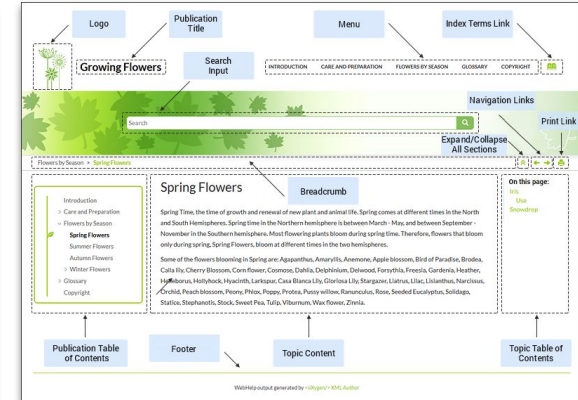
Logo

Publication Title

Menu

Index Terms Link

Growing Flowers

INTRODUCTION CARE AND PREPARATION FLOWERS BY SEASON GLOSSARY COPYRIGHT

Search Input

Search

Navigation Links

Print Link

Expand/Collapse All Sections

Flowers by Season > Spring Flowers

Breadcrumb

Introduction
> Care and Preparation
∨ Flowers by Season
Spring Flowers
Summer Flowers
Autumn Flowers
> Winter Flowers
> Glossary
Copyright

Spring Flowers

Spring Time, the time of growth and renewal of new plant and animal life. Spring comes at different times in the North and South Hemispheres. Spring time in the Northern hemisphere is between March - May, and between September - November in the Southern hemisphere. Most flowering plants bloom during spring time. Therefore, flowers that bloom only during spring, Spring Flowers, bloom at different times in the two hemispheres.

Some of the flowers blooming in Spring are: Agapanthus, Amaryllis, Anemone, Apple blossom, Bird of Paradise, Brodea, Calla lily, Cherry Blossom, Corn flower, Cosmose, Dahlia, Delphinium, Delwood, Forsythia, Freesia, Gardenia, Heather, Helleborus, Hollyhock, Hyacinth, Larkspur, Casa Blanca Lily, Gloriosa Lily, Stargazer, Liatrus, Lilac, Lisianthus, Narcissus, Orchid, Peach blossom, Peony, Phlox, Poppy, Protea, Pussy willow, Ranunculus, Rose, Seeded Eucalyptus, Solidago, Statice, Stephanotis, Stock, Sweet Pea, Tulip, Viburnum, Wax flower, Zinnia.

On this page:
Iris
Use
Snowdrop

Publication Table of Contents

Footer

Topic Content

Topic Table of Contents

WebHelp output generated by <oXygen/> XML Author